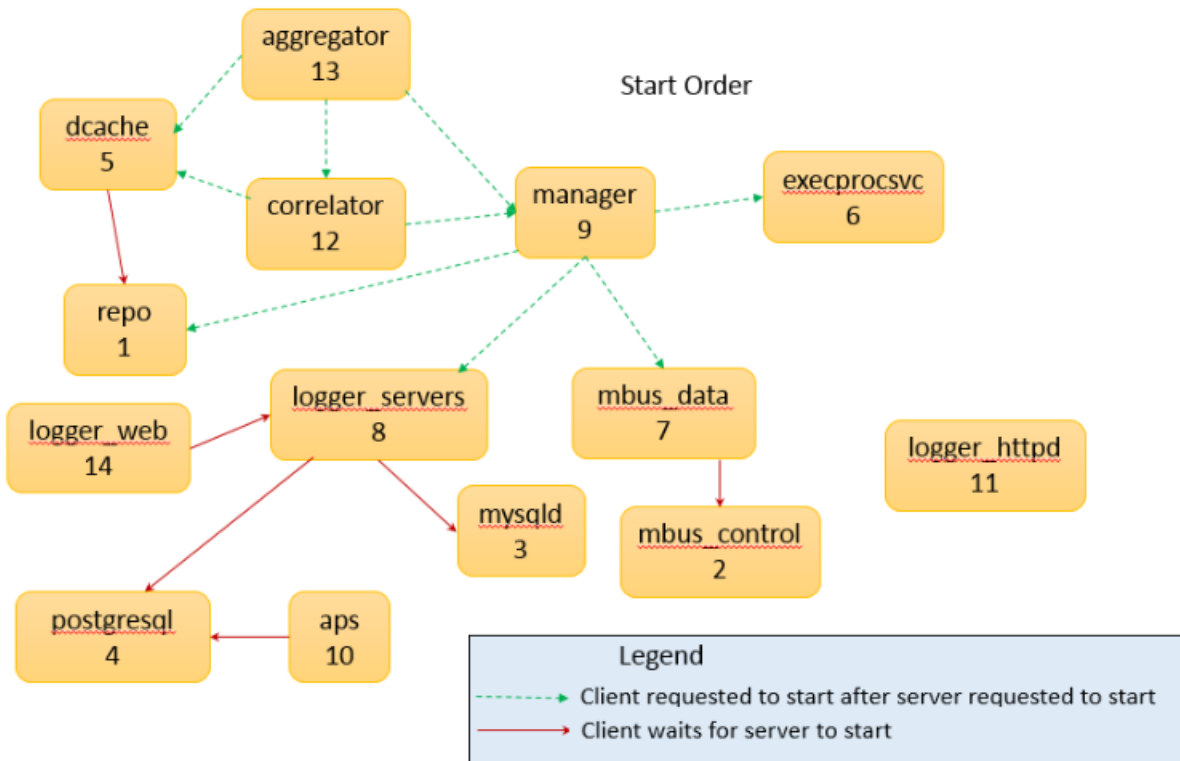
aggregator
13

Start Order

dcache
5

correlator
12

manager
9

execprocsvc
6

repo
1

logger_servers
8

mbus_data
7

logger_web
14

logger_httpd
11

mysqld
3

mbus_control
2

postgresql
4

aps
10

Legend
Client requested to start after server requested to start
Client waits for server to start